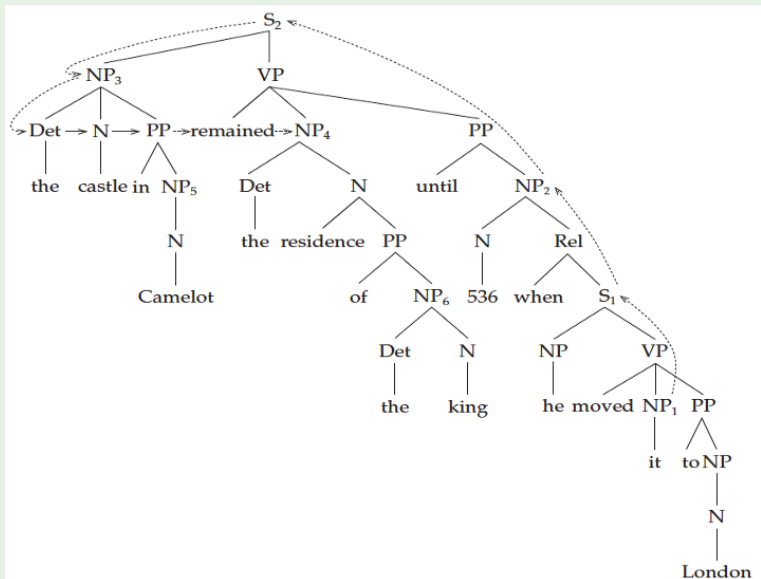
$S_2$

$NP_3$ VP

Det N PP remained $NP_4$ PP

the castle in $NP_5$ Det N until $NP_2$

N the residence PP N Rel

Camelot of $NP_6$ 536 when $S_1$

Det N NP VP

the king he moved $NP_1$ PP

it to NP

N

London